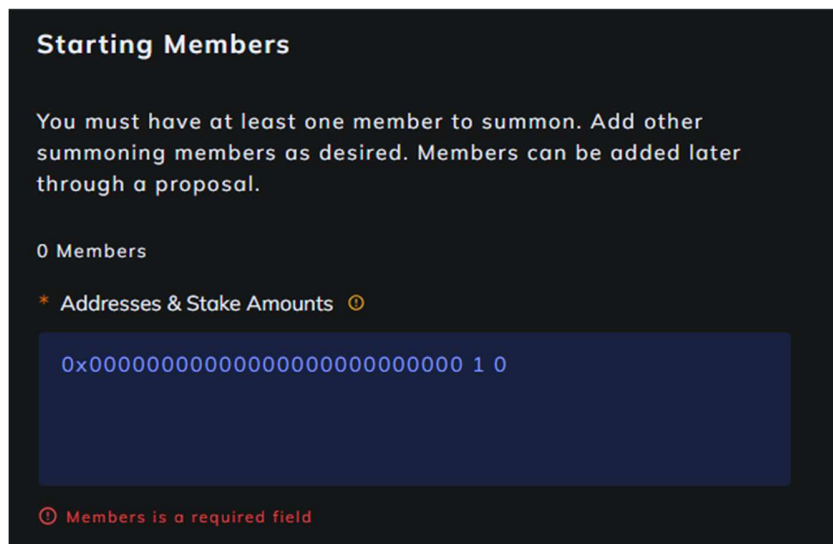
Starting Members

You must have at least one member to summon. Add other summoning members as desired. Members can be added later through a proposal.

0 Members

* Addresses & Stake Amounts

0x0000000000000000000000000 1 0

Members is a required field